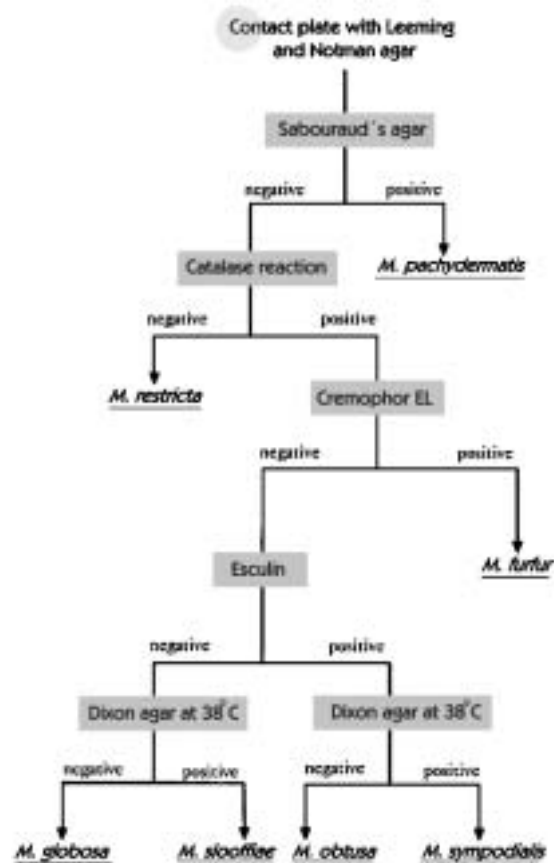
Contact plate with Leeming and Notman agar

Sabouraud´s agar

negative

positive

M. pachydermatis

Catalase reaction

negative

positive

M. restricta

Cremophor EL

negative

positive

M. furfur

Esculin

negative

positive

Dixon agar at 38°C

Dixon agar at 38°C

negative

positive

negative

positive

M. globosa

M. slooffiae

M. obtusa

M. sympodialis